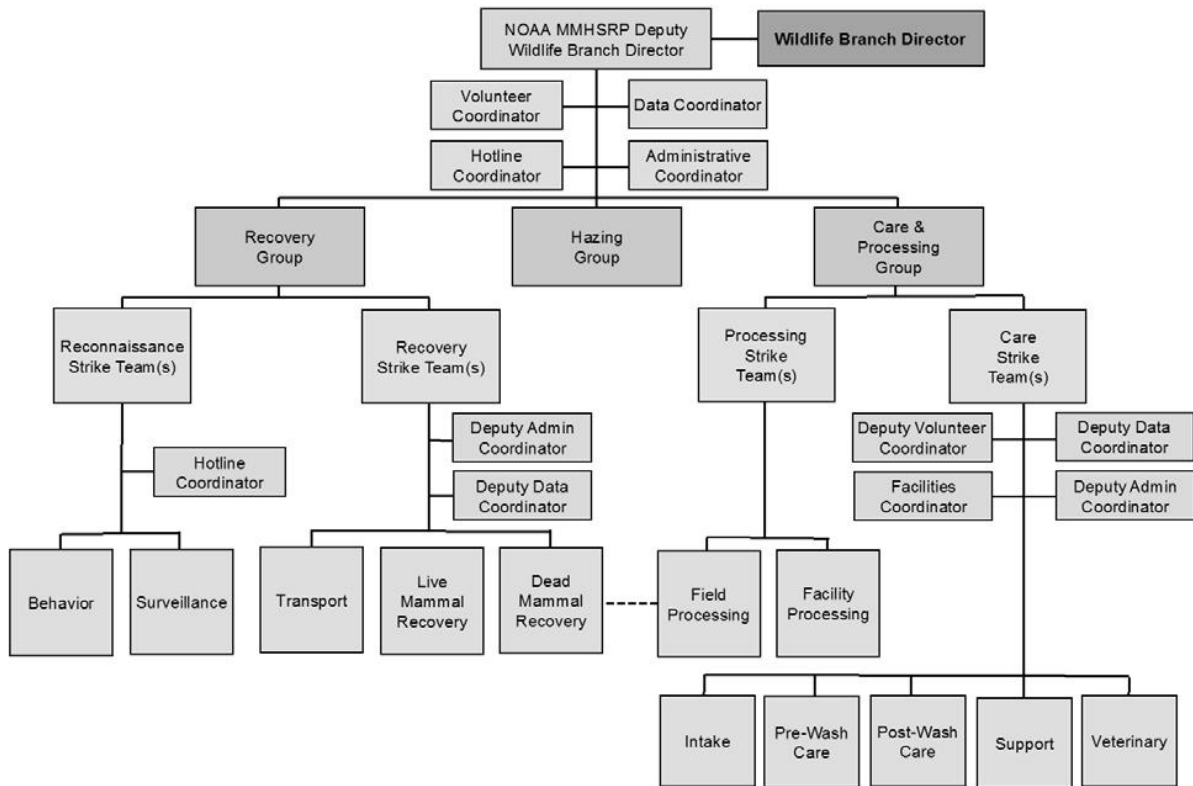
NOAA MMHSRP Deputy Wildlife Branch Director

Wildlife Branch Director

Volunteer Coordinator

Data Coordinator

Hotline Coordinator

Administrative Coordinator

Recovery Group

Hazing Group

Care & Processing Group

Reconnaissance Strike Team(s)

Hotline Coordinator

Behavior

Surveillance

Recovery Strike Team(s)

Deputy Admin Coordinator

Deputy Data Coordinator

Transport

Live Mammal Recovery

Dead Mammal Recovery

Processing Strike Team(s)

Field Processing

Facility Processing

Care Strike Team(s)

Deputy Volunteer Coordinator

Deputy Data Coordinator

Facilities Coordinator

Deputy Admin Coordinator

Intake

Pre-Wash Care

Post-Wash Care

Support

Veterinary